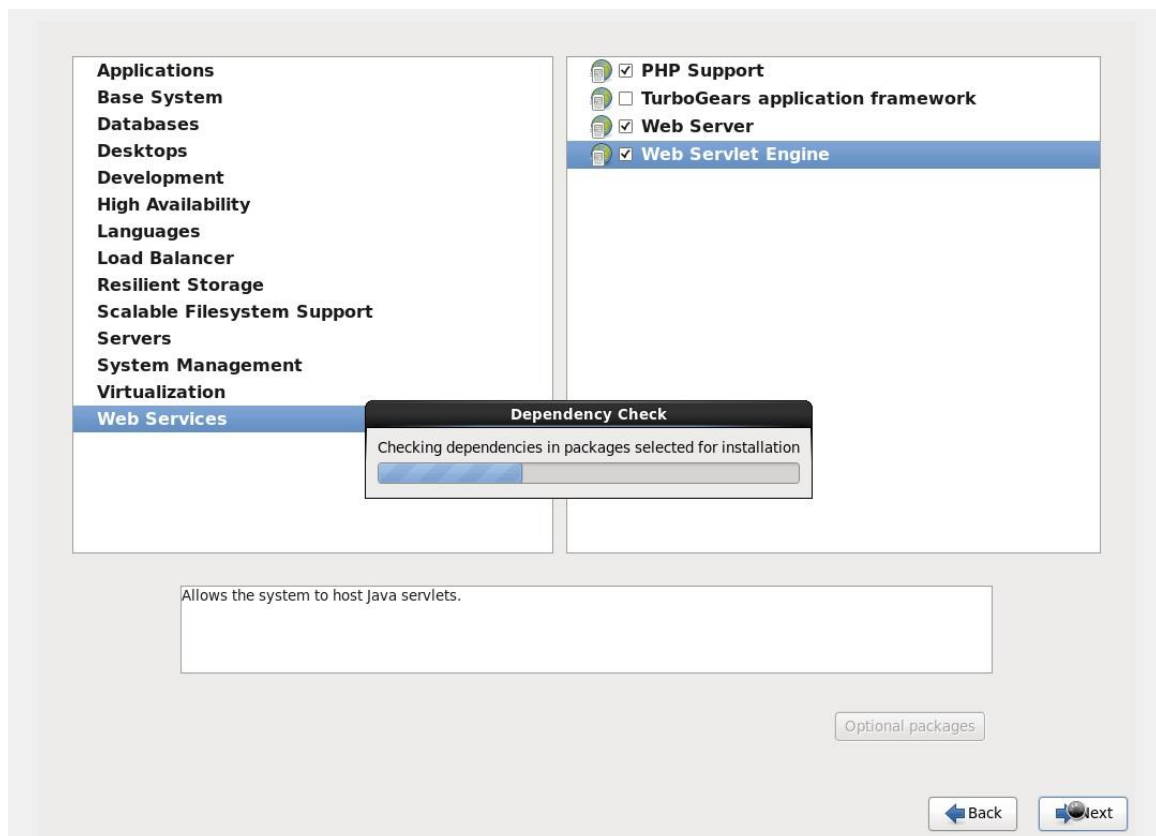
Applications
Base System
Databases
Desktops
Development
High Availability
Languages
Load Balancer
Resilient Storage
Scalable Filesystem Support
Servers
System Management
Virtualization
Web Services

☑ PHP Support
☐ TurboGears application framework
☑ Web Server
☑ Web Servlet Engine

Dependency Check

Checking dependencies in packages selected for installation

Allows the system to host Java servlets.

Optional packages

Back

Next